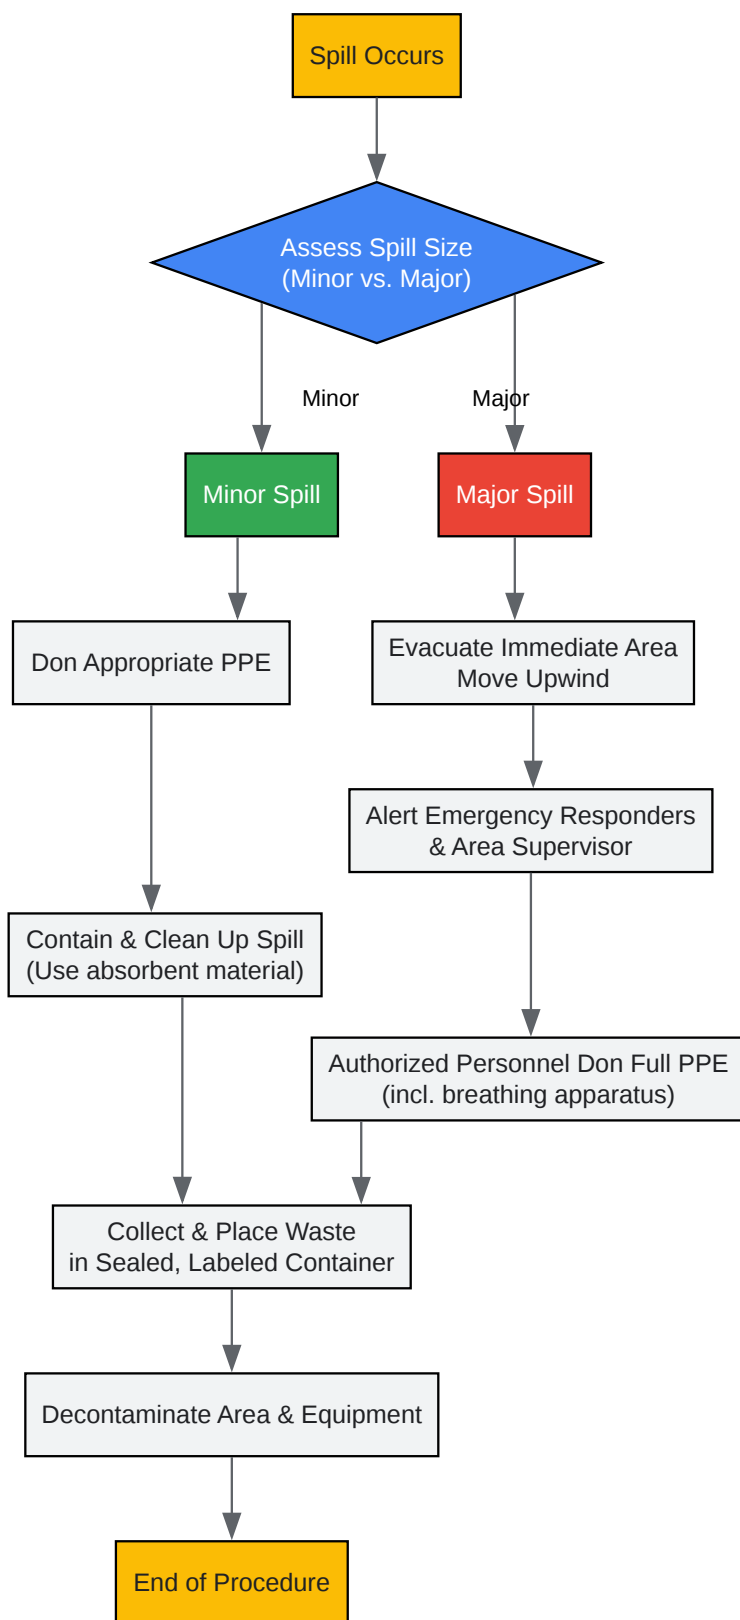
Spill Occurs

Assess Spill Size
(Minor vs. Major)

Minor

Major

Minor Spill

Major Spill

Don Appropriate PPE

Evacuate Immediate Area
Move Upwind

Alert Emergency Responders
& Area Supervisor

Contain & Clean Up Spill
(Use absorbent material)

Authorized Personnel Don Full PPE
(incl. breathing apparatus)

Collect & Place Waste
in Sealed, Labeled Container

Decontaminate Area & Equipment

End of Procedure